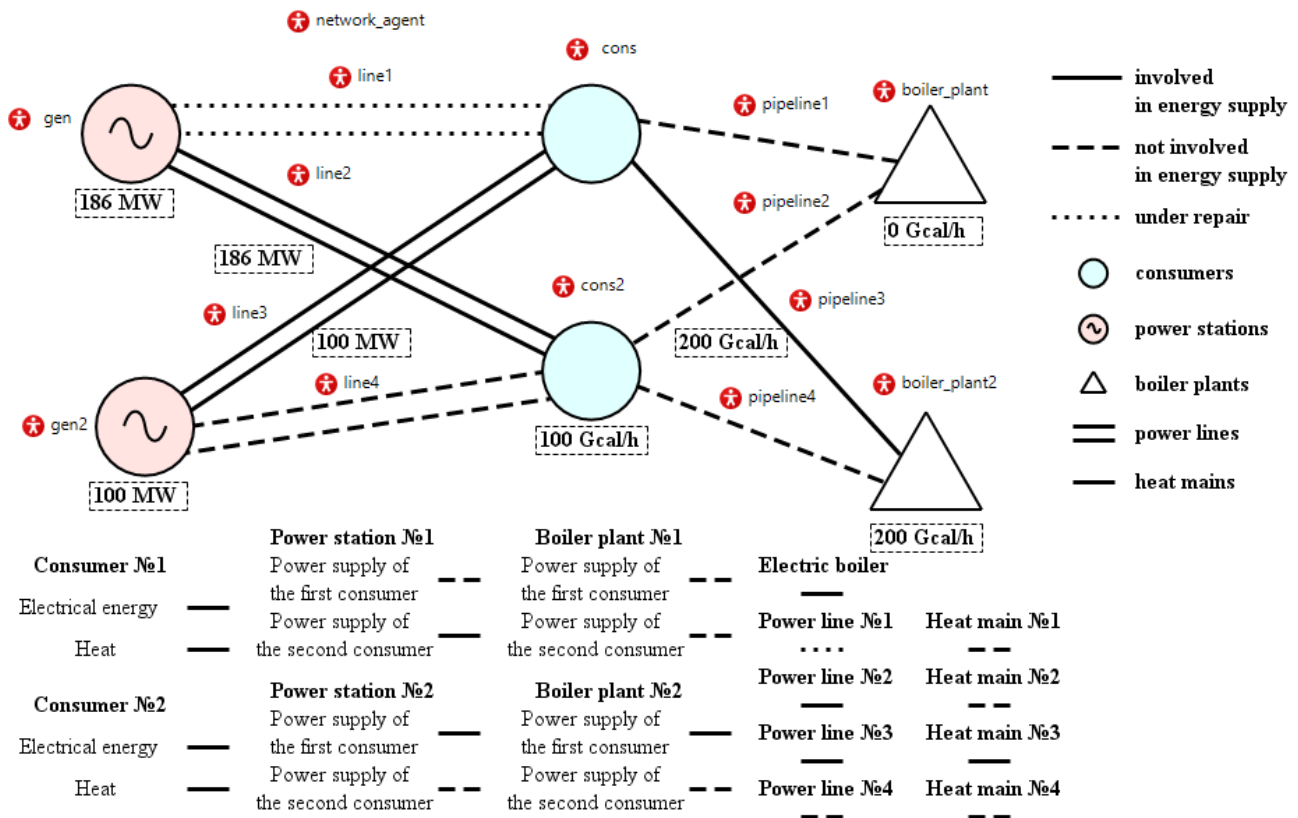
network_agent

cons

line1

pipeline1

boiler_plant

gen

line2

pipeline2

186 MW

0 Gcal/h

186 MW

cons2

pipeline3

line3

100 MW

200 Gcal/h

line4

boiler_plant2

pipeline4

gen2

100 Gcal/h

100 MW

200 Gcal/h

involved in energy supply

not involved in energy supply

under repair

consumers

power stations

boiler plants

power lines

heat mains

Consumer №1

Electrical energy

Heat

Power station №1

Power supply of the first consumer

Power supply of the second consumer

Boiler plant №1

Power supply of the first consumer

Power supply of the second consumer

Electric boiler

Power line №1

Heat main №1

Power line №2

Heat main №2

Consumer №2

Electrical energy

Heat

Power station №2

Power supply of the first consumer

Power supply of the second consumer

Boiler plant №2

Power supply of the first consumer

Power supply of the second consumer

Power line №3

Heat main №3

Power line №4

Heat main №4